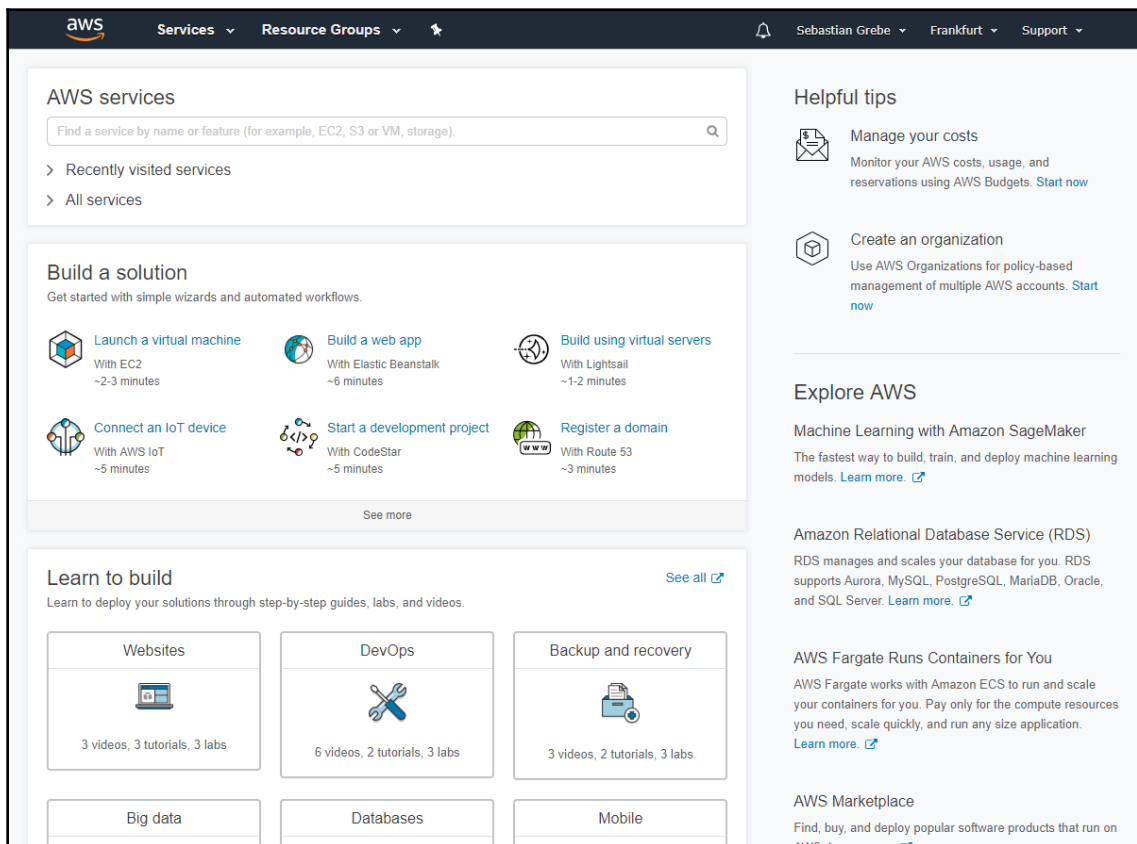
aws Services Resource Groups Sebastian Grebe Frankfurt Support

AWS services

Find a service by name or feature (for example, EC2, S3 or VM, storage).

Recently visited services

All services

Build a solution

Get started with simple wizards and automated workflows.

Launch a virtual machine
With EC2
~2-3 minutes

Build a web app
With Elastic Beanstalk
~6 minutes

Build using virtual servers
With Lightsail
~1-2 minutes

Connect an IoT device
With AWS IoT
~5 minutes

Start a development project
With CodeStar
~5 minutes

Register a domain
With Route 53
~3 minutes

See more

Learn to build

See all

Learn to deploy your solutions through step-by-step guides, labs, and videos.

Websites
3 videos, 3 tutorials, 3 labs

DevOps
6 videos, 2 tutorials, 3 labs

Backup and recovery
3 videos, 2 tutorials, 3 labs

Big data

Databases

Mobile

Helpful tips

Manage your costs

Monitor your AWS costs, usage, and reservations using AWS Budgets. Start now

Create an organization

Use AWS Organizations for policy-based management of multiple AWS accounts. Start now

Explore AWS

Machine Learning with Amazon SageMaker

The fastest way to build, train, and deploy machine learning models. Learn more.

Amazon Relational Database Service (RDS)

RDS manages and scales your database for you. RDS supports Aurora, MySQL, PostgreSQL, MariaDB, Oracle, and SQL Server. Learn more.

AWS Fargate Runs Containers for You

AWS Fargate works with Amazon ECS to run and scale your containers for you. Pay only for the compute resources you need, scale quickly, and run any size application. Learn more.

AWS Marketplace

Find, buy, and deploy popular software products that run on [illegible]